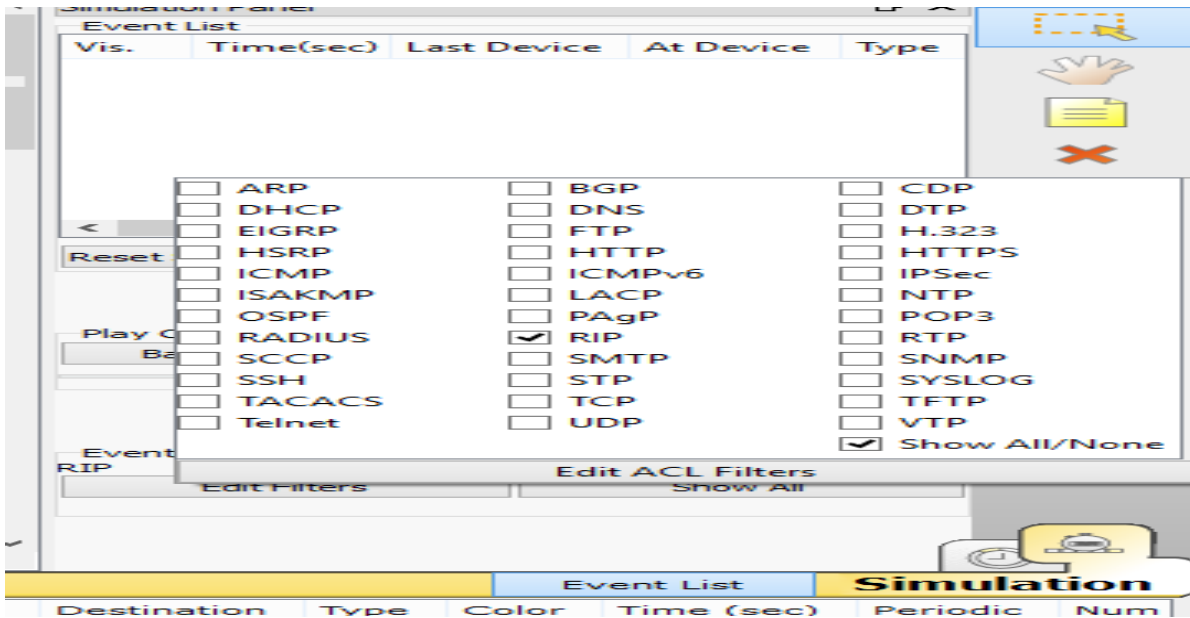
Simulation Panel

Event List

| Vis. | Time(sec) | Last Device | At Device | Type |
|---|---|---|---|---|

Reset

Play C

Ba

Event

RIP

Edit Filters

Show All

ARP
DHCP
EIGRP
HSRP
ICMP
ISAKMP
OSPF
RADIUS
SCCP
SSH
TACACS
Telnet

BGP
DNS
FTP
HTTP
ICMPv6
LACP
PAgP
RIP
SMTP
STP
TCP
UDP

CDP
DTP
H.323
HTTPS
IPSec
NTP
POP3
RTP
SNMP
SYSLOG
TFTP
VTP
Show All/None

Edit ACL Filters

Event List

Simulation

| Destination | Type | Color | Time (sec) | Periodic | Num |
|---|---|---|---|---|---|